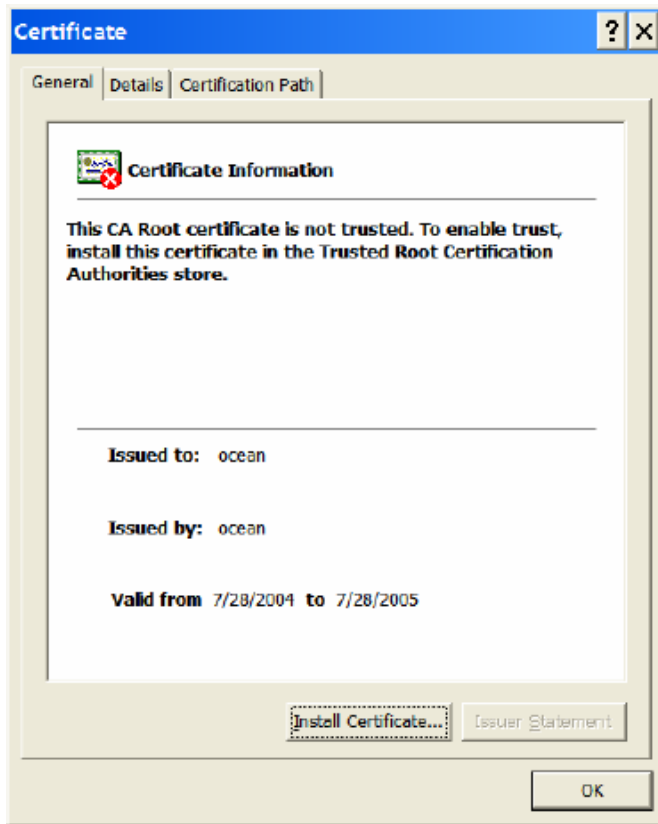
Certificate

?

General | Details | Certification Path

Certificate Information

This CA Root certificate is not trusted. To enable trust, install this certificate in the Trusted Root Certification Authorities store.

Issued to: ocean

Issued by: ocean

Valid from 7/28/2004 to 7/28/2005

Install Certificate... Issuer Statement

OK